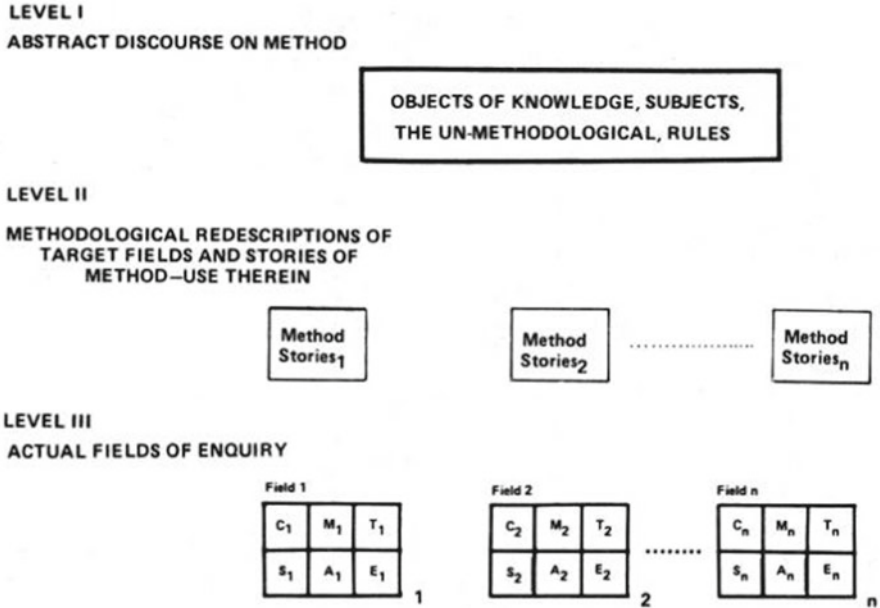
LEVEL I

ABSTRACT DISCOURSE ON METHOD

OBJECTS OF KNOWLEDGE, SUBJECTS, THE UN-METHODOLOGICAL, RULES

LEVEL II

METHODOLOGICAL REDESCRIPTIONS OF TARGET FIELDS AND STORIES OF METHOD–USE THEREIN

Method Stories$_1$

Method Stories$_2$

Method Stories$_n$

LEVEL III

ACTUAL FIELDS OF ENQUIRY

Field 1

| $C_1$ | $M_1$ | $T_1$ |
|---|---|---|
| $S_1$ | $A_1$ | $E_1$ |

1

Field 2

| $C_2$ | $M_2$ | $T_2$ |
|---|---|---|
| $S_2$ | $A_2$ | $E_2$ |

2

Field n

| $C_n$ | $M_n$ | $T_n$ |
|---|---|---|
| $S_n$ | $A_n$ | $E_n$ |

n